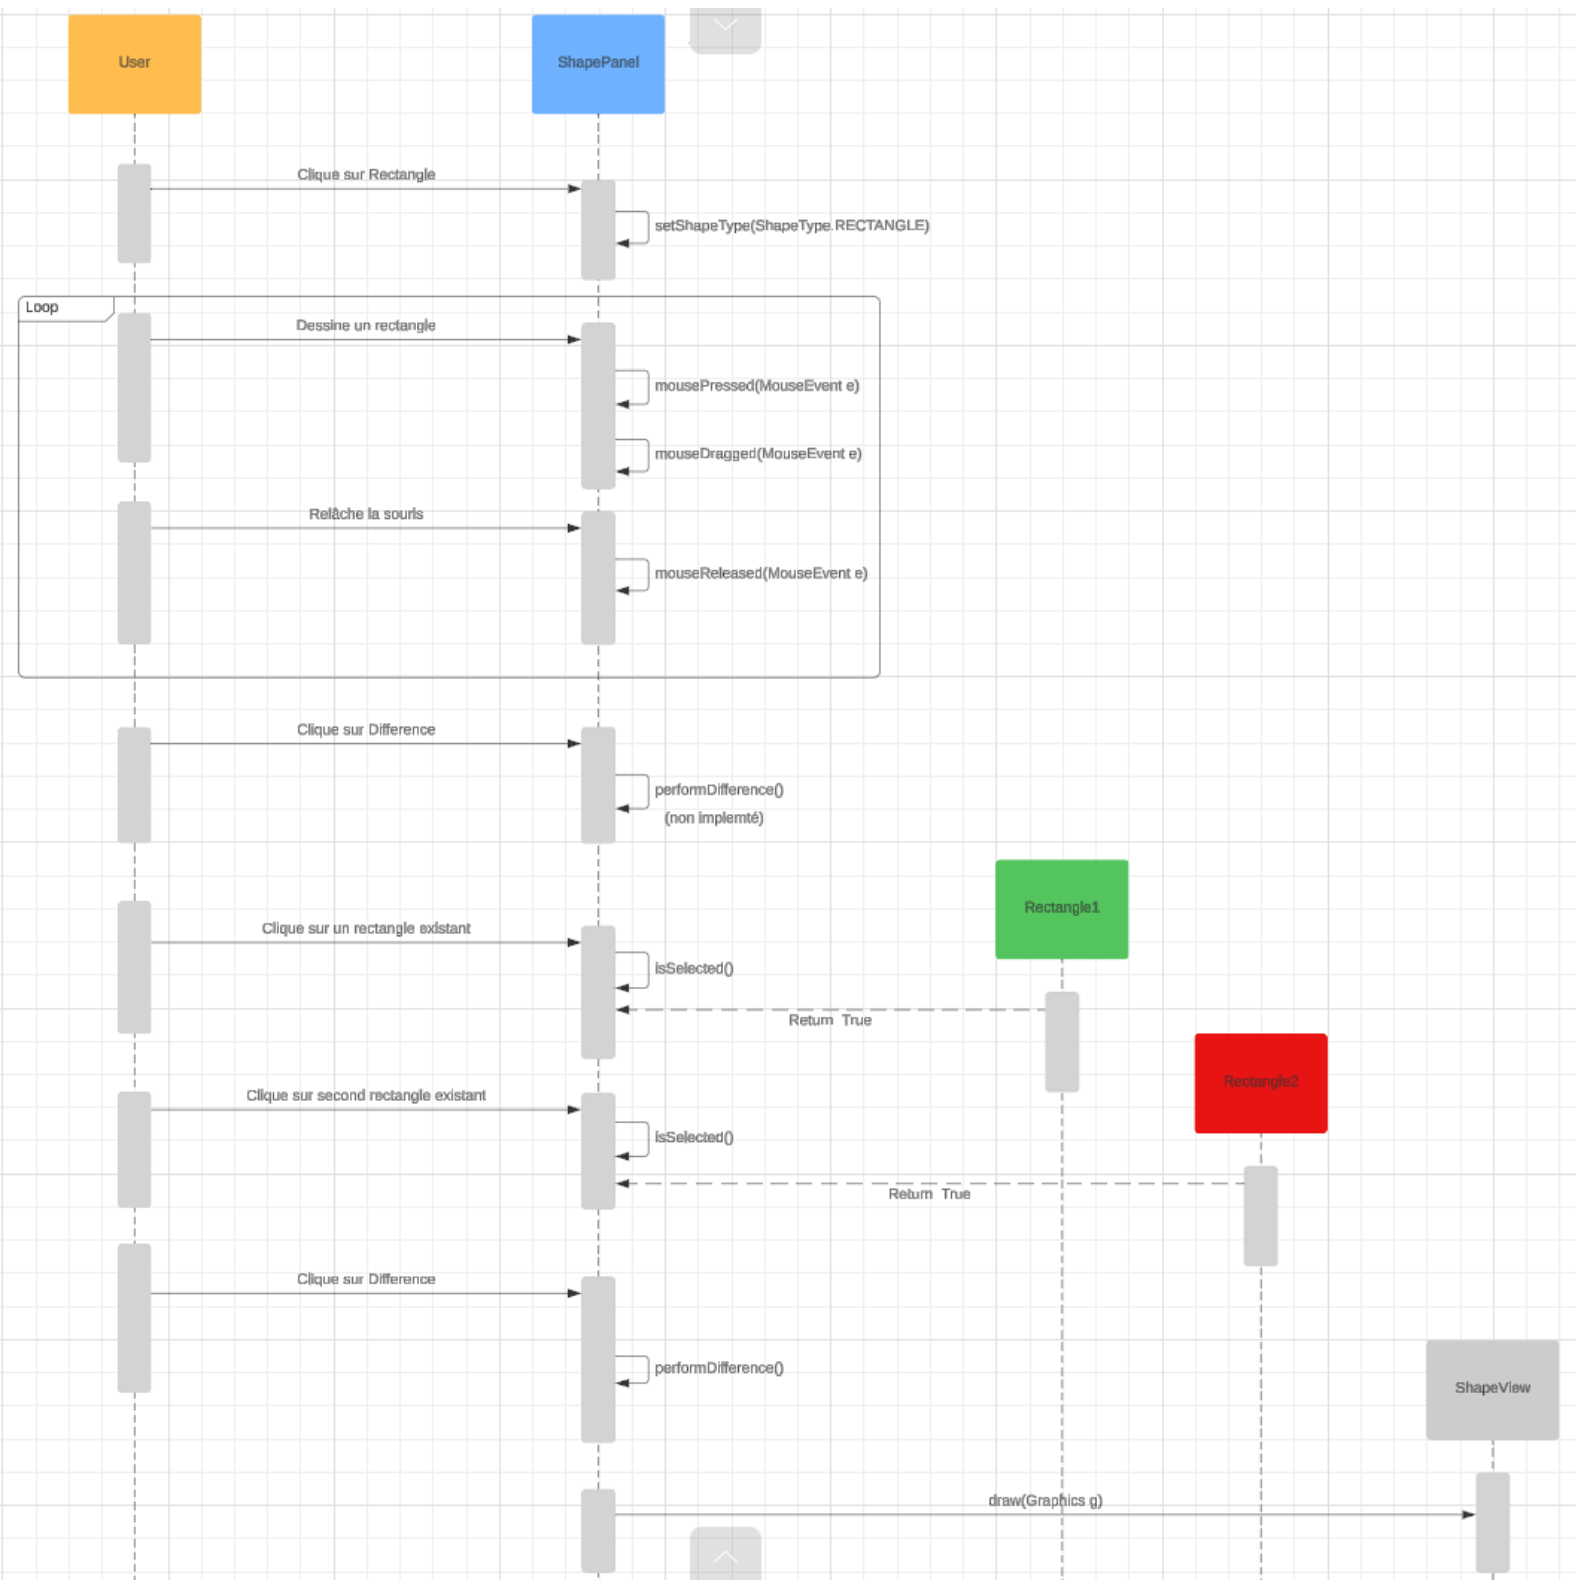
User

ShapePanel

Clique sur Rectangle

setShapeType(ShapeType.RECTANGLE)

Loop

Dessine un rectangle

mousePressed(MouseEvent e)

mouseDragged(MouseEvent e)

Relâche la souris

mouseReleased(MouseEvent e)

Clique sur Difference

performDifference()
(non implemté)

Rectangle1

Clique sur un rectangle existant

isSelected()

Return True

Rectangle2

Clique sur second rectangle existant

isSelected()

Return True

Clique sur Difference

performDifference()

ShapeView

draw(Graphics g)